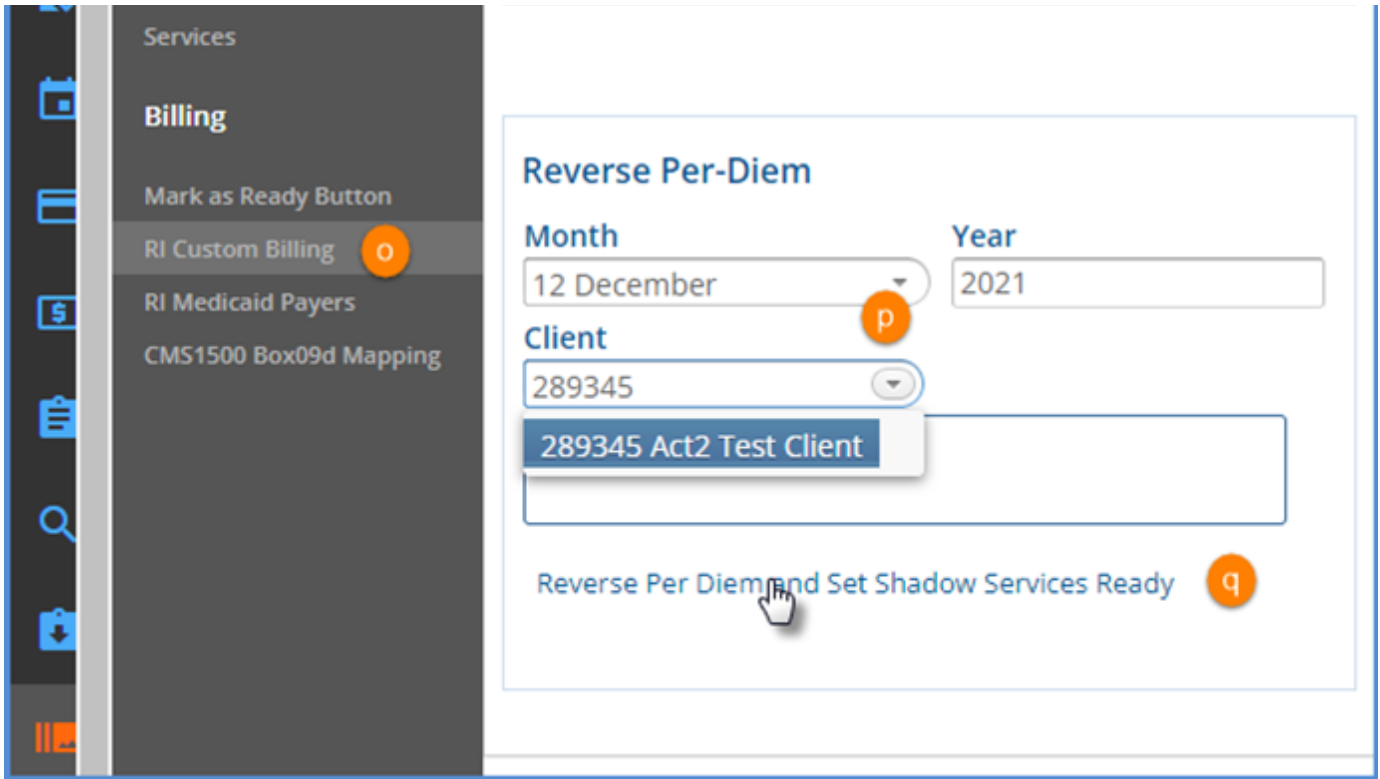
Services

Billing

Mark as Ready Button

RI Custom Billing

o

RI Medicaid Payers

CMS1500 Box09d Mapping

Reverse Per-Diem

Month

12 December

Year

2021

p

Client

289345

289345 Act2 Test Client

Reverse Per Diem and Set Shadow Services Ready

q